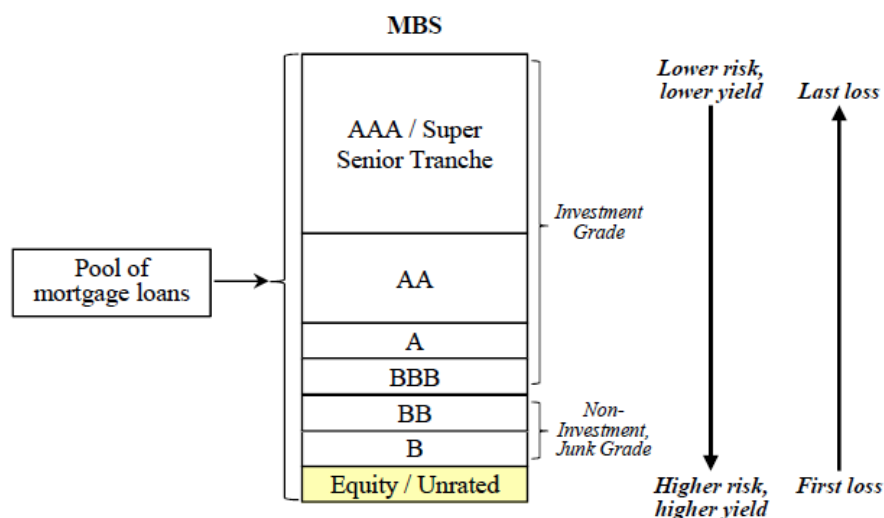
MBS

Pool of mortgage loans

AAA / Super Senior Tranche

AA

A

BBB

BB

B

Equity / Unrated

Investment Grade

Non-Investment, Junk Grade

Lower risk, lower yield

Higher risk, higher yield

Last loss

First loss